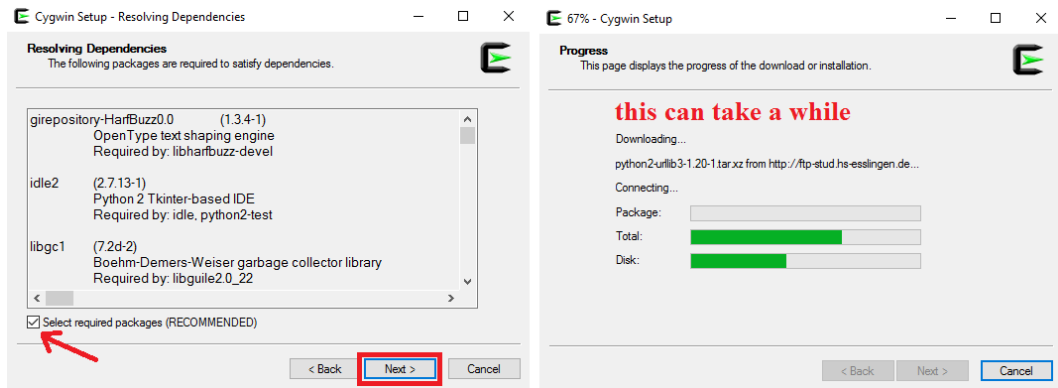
Cygwin Setup - Resolving Dependencies

Resolving Dependencies
The following packages are required to satisfy dependencies.

girepository-HarfBuzz0.0 (1.3.4-1)
OpenType text shaping engine
Required by: libharfbuzz-devel

idle2 (2.7.13-1)
Python 2 Tkinter-based IDE
Required by: idle, python2-test

libgc1 (7.2d-2)
Boehm-Demers-Weiser garbage collector library
Required by: libguile2.0_22

Select required packages (RECOMMENDED)

< Back Next > Cancel

67% - Cygwin Setup

Progress
This page displays the progress of the download or installation.

this can take a while

Downloading...

python2-urllib3-1.20-1.tar.xz from http://ftp-stud.hs-esslingen.de...

Connecting...

Package:
Total:
Disk:

< Back Next > Cancel